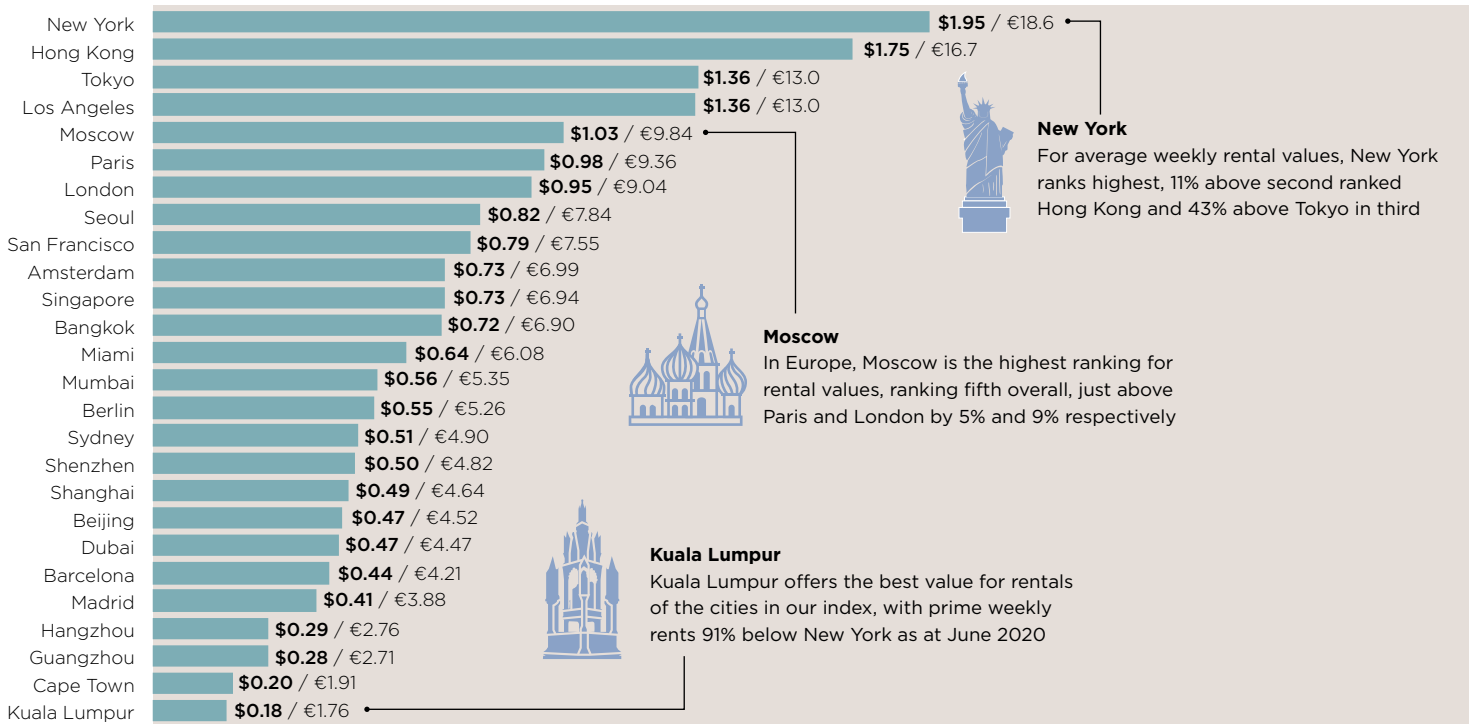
New York $1.95 / €18.6
Hong Kong $1.75 / €16.7
Tokyo $1.36 / €13.0
Los Angeles $1.36 / €13.0
Moscow $1.03 / €9.84
Paris $0.98 / €9.36
London $0.95 / €9.04
Seoul $0.82 / €7.84
San Francisco $0.79 / €7.55
Amsterdam $0.73 / €6.99
Singapore $0.73 / €6.94
Bangkok $0.72 / €6.90
Miami $0.64 / €6.08
Mumbai $0.56 / €5.35
Berlin $0.55 / €5.26
Sydney $0.51 / €4.90
Shenzhen $0.50 / €4.82
Shanghai $0.49 / €4.64
Beijing $0.47 / €4.52
Dubai $0.47 / €4.47
Barcelona $0.44 / €4.21
Madrid $0.41 / €3.88
Hangzhou $0.29 / €2.76
Guangzhou $0.28 / €2.71
Cape Town $0.20 / €1.91
Kuala Lumpur $0.18 / €1.76

New York
For average weekly rental values, New York ranks highest, 11% above second ranked Hong Kong and 43% above Tokyo in third

Moscow
In Europe, Moscow is the highest ranking for rental values, ranking fifth overall, just above Paris and London by 5% and 9% respectively

Kuala Lumpur
Kuala Lumpur offers the best value for rentals of the cities in our index, with prime weekly rents 91% below New York as at June 2020